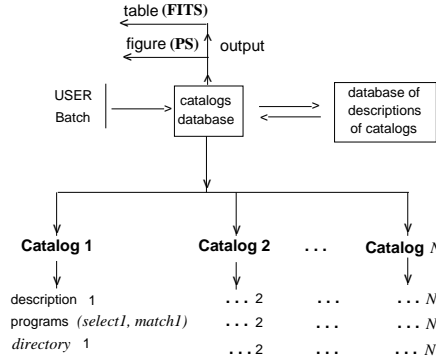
table (**FITS**)

figure (**PS**)

output

USER

Batch

catalogs database

database of descriptions of catalogs

**Catalog 1**

**Catalog 2**

**. . .**

**Catalog** *N*

description 1

programs *(select1, match1)*

*directory* 1

. . . 2

. . . 2

. . . 2

. . .

. . .

. . .

. . . *N*

. . . *N*

. . . *N*